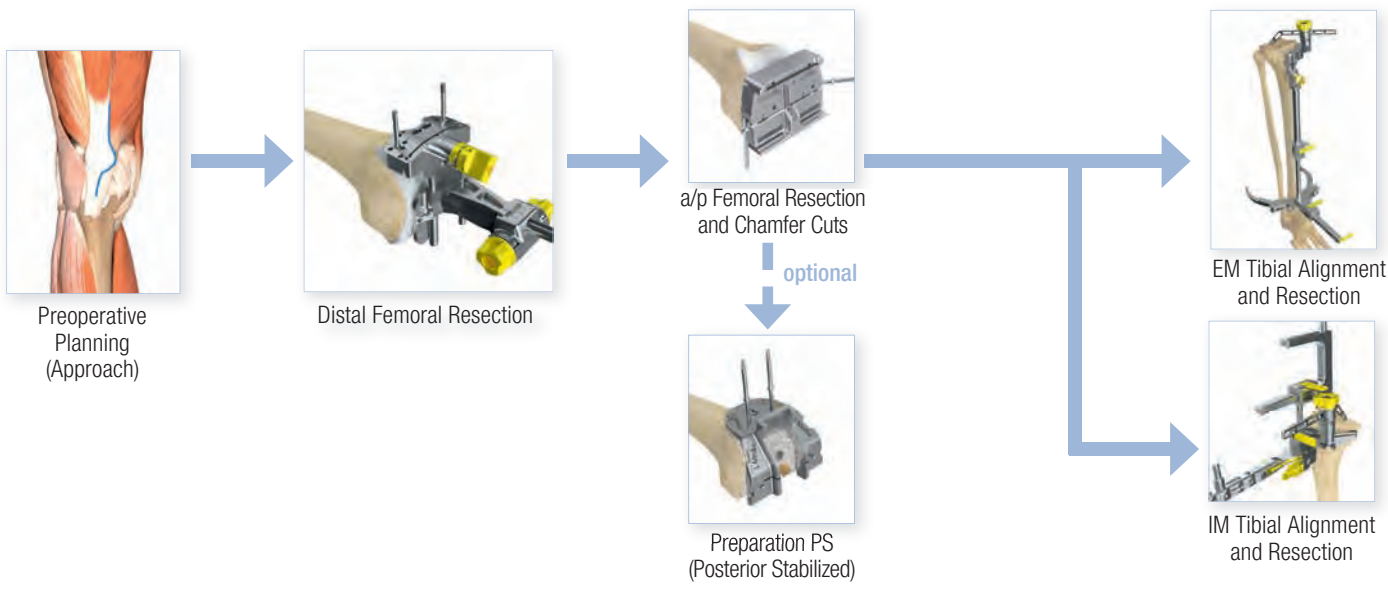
Preoperative Planning (Approach)

Distal Femoral Resection

a/p Femoral Resection and Chamfer Cuts

optional

Preparation PS (Posterior Stabilized)

EM Tibial Alignment and Resection

IM Tibial Alignment and Resection